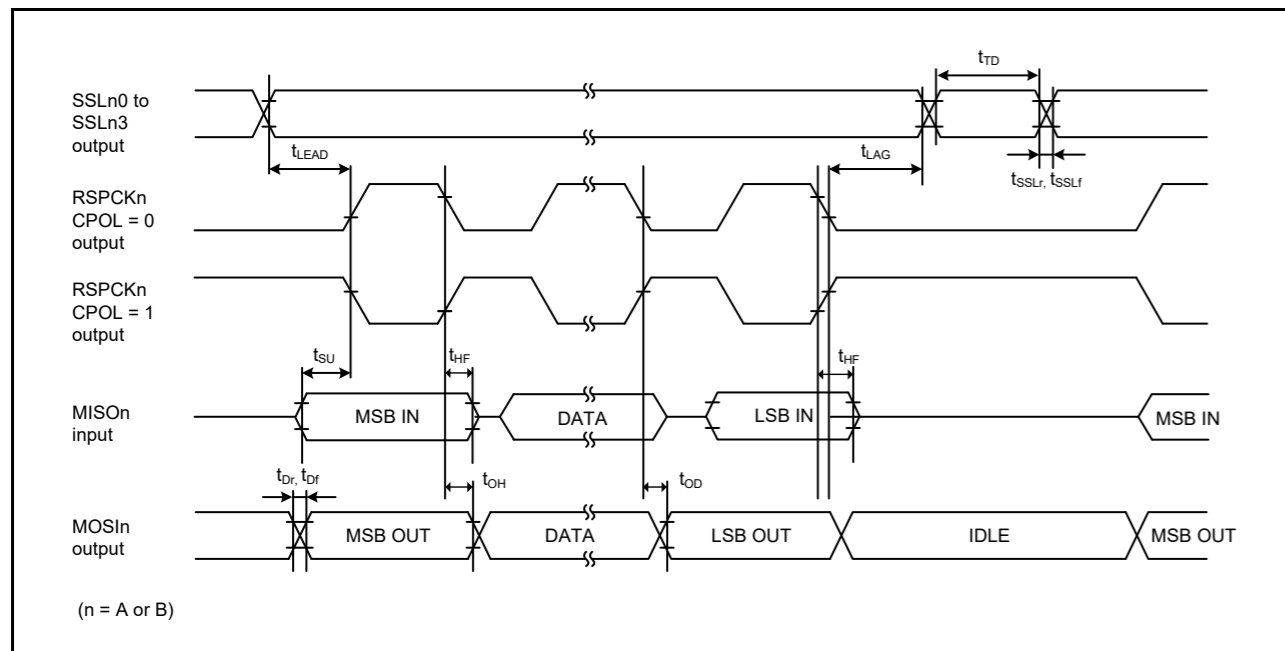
SSLn0 to SSLn3 output

$t_{TD}$

$t_{LEAD}$

$t_{LAG}$

$t_{SSLr}$, $t_{SSLf}$

RSPCKn CPOL = 0 output

RSPCKn CPOL = 1 output

$t_{SU}$

$t_{HF}$

$t_{HF}$

MISOn input

MSB IN

DATA

LSB IN

MSB IN

$t_{Dr}$, $t_{Df}$

$t_{OH}$

$t_{OD}$

MOSIn output

MSB OUT

DATA

LSB OUT

IDLE

MSB OUT

(n = A or B)